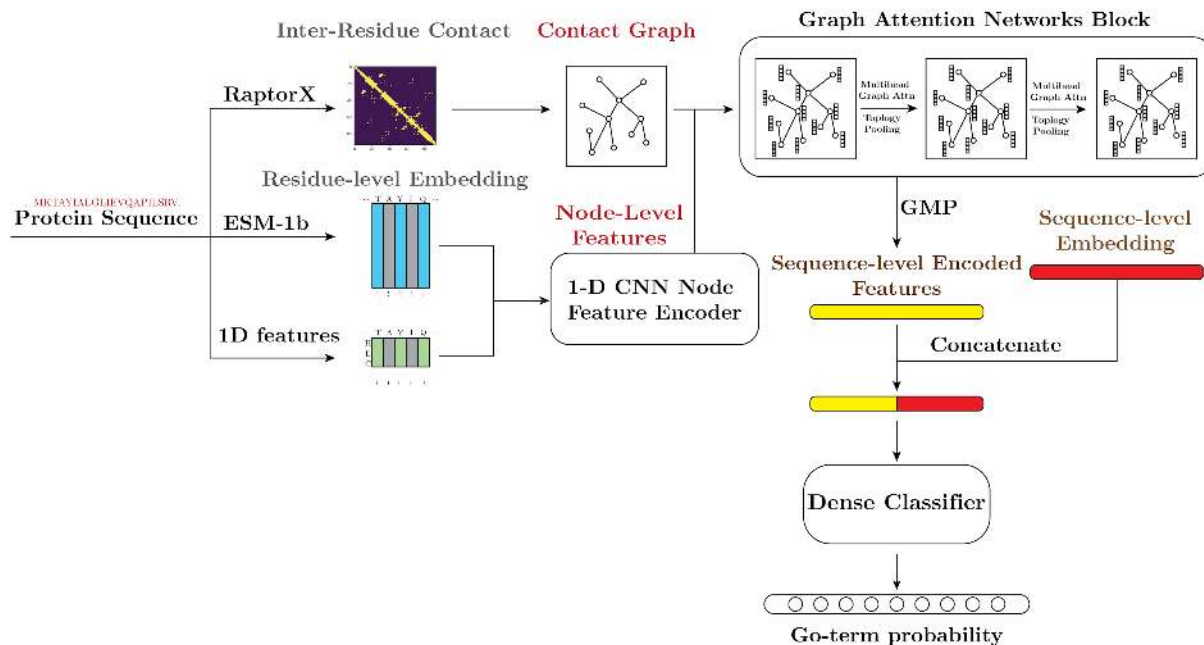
Inter-Residue Contact

Contact Graph

Graph Attention Networks Block

RaptorX

Multihead Graph Attn Topology Pooling

Multihead Graph Attn Topology Pooling

Residue-level Embedding

MKTAYIALQLIEVQAPILSRV

Protein Sequence

ESM-1b

Node-Level Features

GMP

Sequence-level Embedding

Sequence-level Encoded Features

1-D CNN Node Feature Encoder

1D features

Concatenate

Dense Classifier

Go-term probability